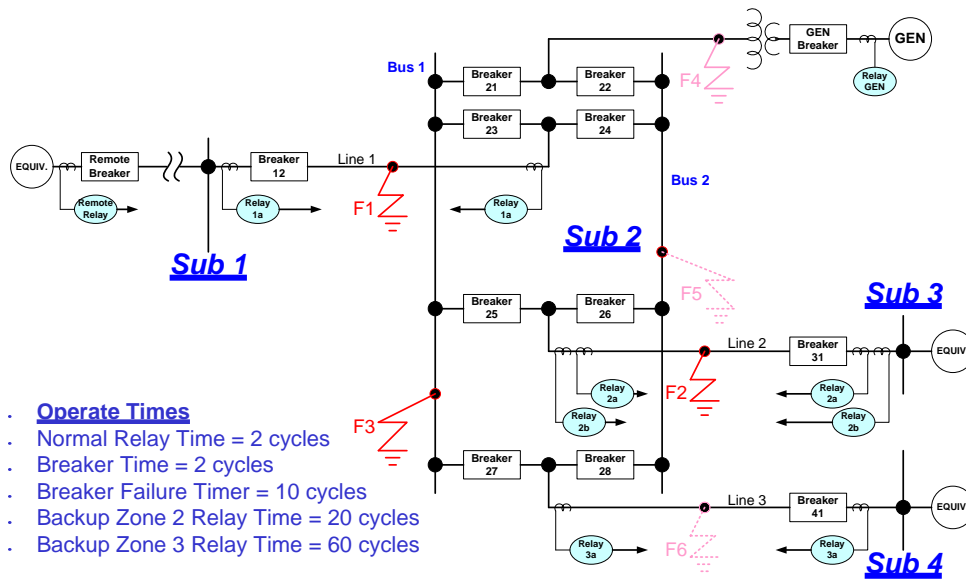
Bus 1

Breaker 21

Breaker 22

GEN Breaker

GEN

Relay GEN

F4

Breaker 23

Breaker 24

EQUIV.

Remote Breaker

Breaker 12

Line 1

Remote Relay

Relay 1a

F1

Relay 1a

Bus 2

Sub 2

Sub 1

F5

Sub 3

Breaker 25

Breaker 26

Line 2

Breaker 31

EQUIV

Relay 2a

F2

Relay 2a

Relay 2b

Relay 2b

F3

Breaker 27

Breaker 28

Line 3

Breaker 41

EQUIV

Relay 3a

F6

Relay 3a

Sub 4

- Operate Times
- Normal Relay Time = 2 cycles
- Breaker Time = 2 cycles
- Breaker Failure Timer = 10 cycles
- Backup Zone 2 Relay Time = 20 cycles
- Backup Zone 3 Relay Time = 60 cycles